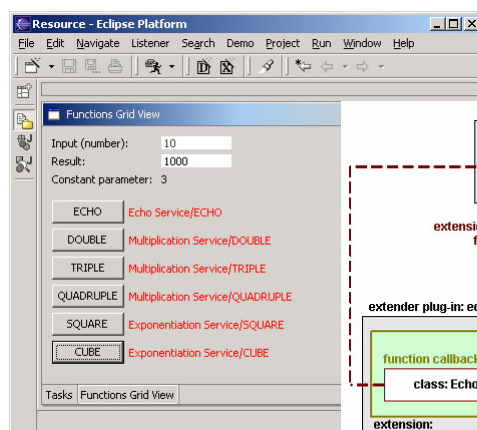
Resource - Eclipse Platform

File Edit Navigate Listener Search Demo Project Run Window Help

Functions Grid View

Input (number): 10

Result: 1000

Constant parameter: 3

ECHO Echo Service/ECHO

DOUBLE Multiplication Service/DOUBLE

TRIPLE Multiplication Service/TRIPLE

QUADRUPLE Multiplication Service/QUADRUPLE

SQUARE Exponentiation Service/SQUARE

CUBE Exponentiation Service/CUBE

Tasks Functions Grid View

extensi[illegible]

f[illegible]

extender plug-in: e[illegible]

function callback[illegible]

class: Echo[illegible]

extension: